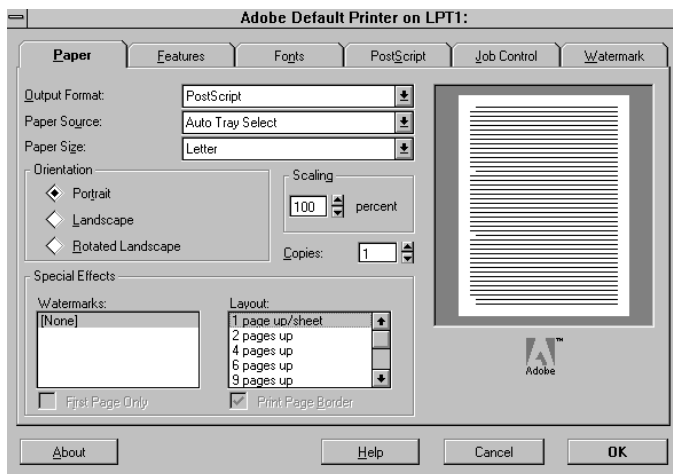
Adobe Default Printer on LPT1:

Paper | Features | Fonts | PostScript | Job Control | Watermark

Output Format: PostScript
Paper Source: Auto Tray Select
Paper Size: Letter

Orientation
Portrait
Landscape
Rotated Landscape

Scaling
100 percent

Copies: 1

Special Effects
Watermarks:
[None]

Layout:
1 page up/sheet
2 pages up
4 pages up
6 pages up
9 pages up

First Page Only
Print Page Border

Adobe

About
Help
Cancel
OK